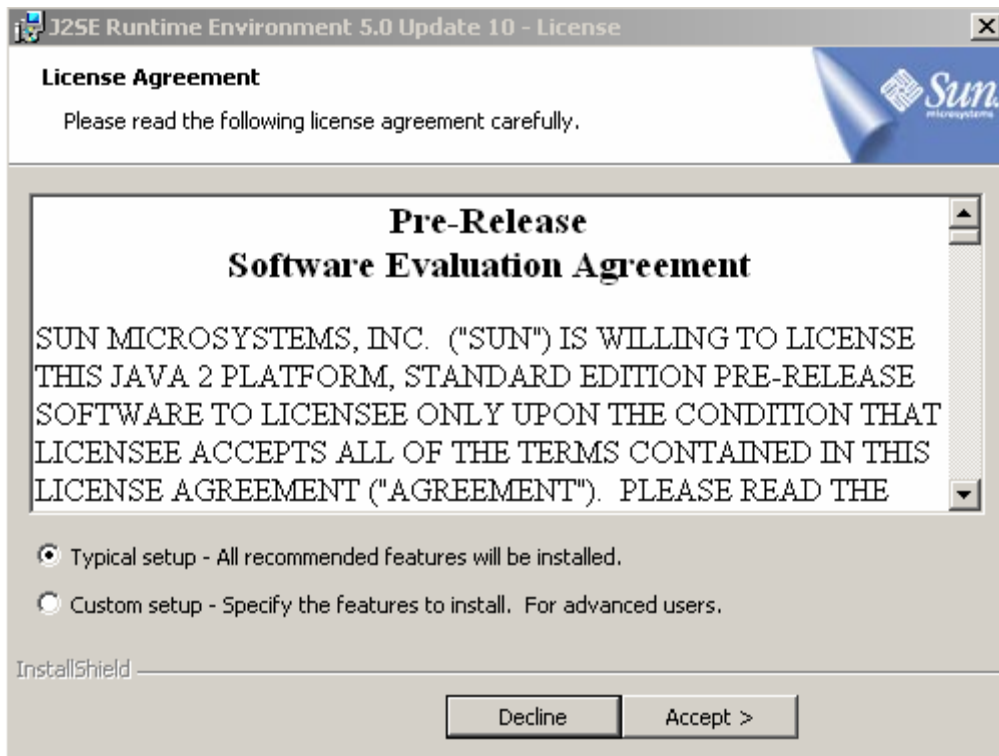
J2SE Runtime Environment 5.0 Update 10 - License

License Agreement

Please read the following license agreement carefully.

Sun microsystems

Pre-Release
Software Evaluation Agreement

SUN MICROSYSTEMS, INC. ("SUN") IS WILLING TO LICENSE THIS JAVA 2 PLATFORM, STANDARD EDITION PRE-RELEASE SOFTWARE TO LICENSEE ONLY UPON THE CONDITION THAT LICENSEE ACCEPTS ALL OF THE TERMS CONTAINED IN THIS LICENSE AGREEMENT ("AGREEMENT"). PLEASE READ THE

Typical setup - All recommended features will be installed.

Custom setup - Specify the features to install. For advanced users.

InstallShield

Decline

Accept >